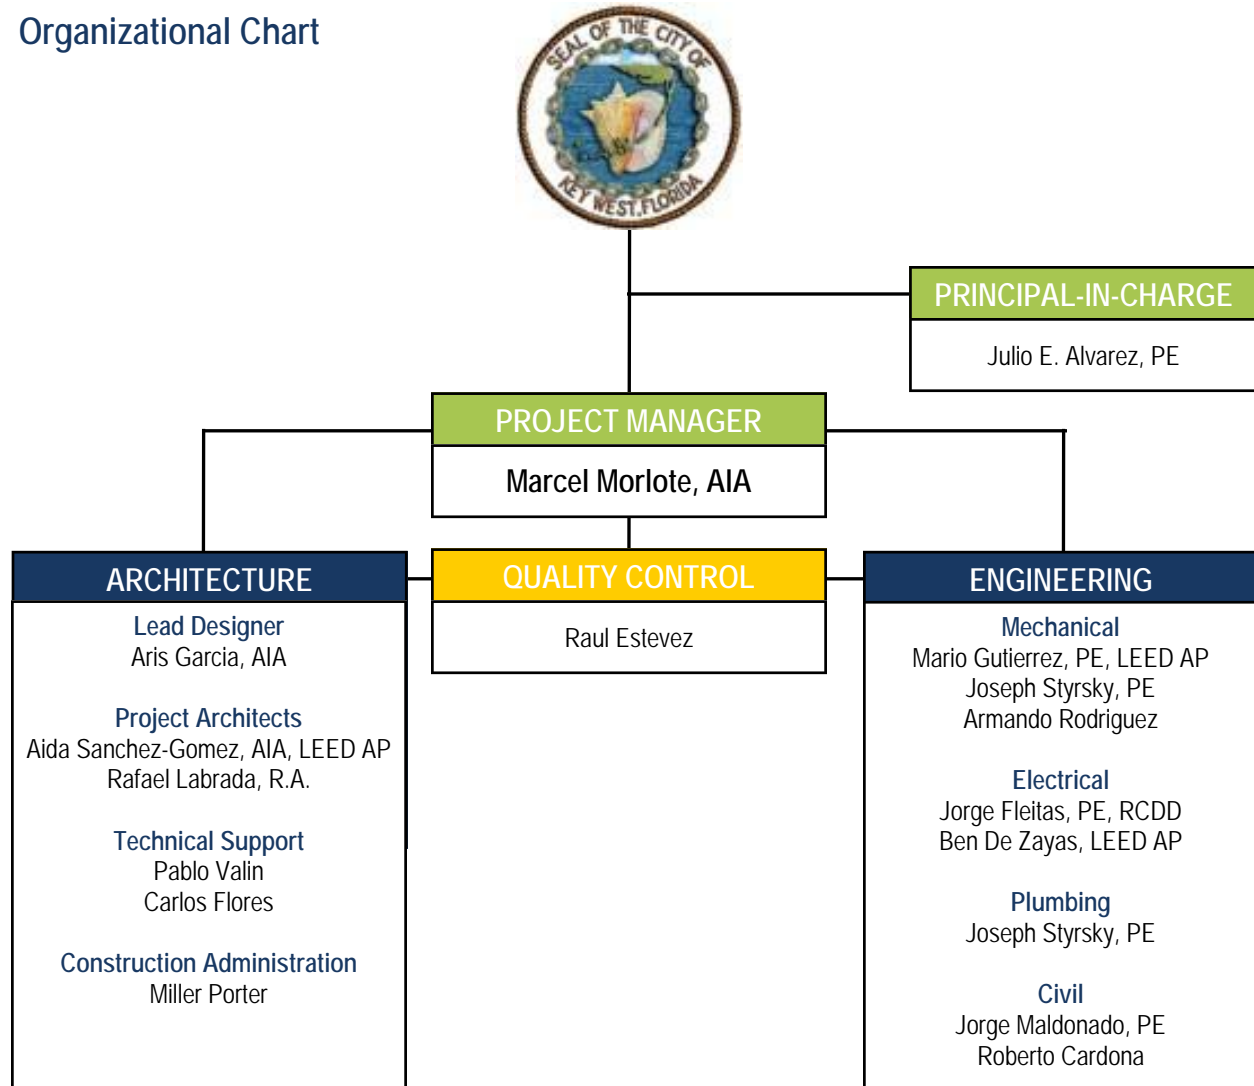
Organizational Chart

SEAL OF THE CITY OF KEY WEST, FLORIDA

PRINCIPAL-IN-CHARGE
Julio E. Alvarez, PE

PROJECT MANAGER
Marcel Morlote, AIA

ARCHITECTURE
Lead Designer
Aris Garcia, AIA

Project Architects
Aida Sanchez-Gomez, AIA, LEED AP
Rafael Labrada, R.A.

Technical Support
Pablo Valin
Carlos Flores

Construction Administration
Miller Porter

QUALITY CONTROL
Raul Estevez

ENGINEERING
Mechanical
Mario Gutierrez, PE, LEED AP
Joseph Styrsky, PE
Armando Rodriguez

Electrical
Jorge Fleitas, PE, RCDD
Ben De Zayas, LEED AP

Plumbing
Joseph Styrsky, PE

Civil
Jorge Maldonado, PE
Roberto Cardona